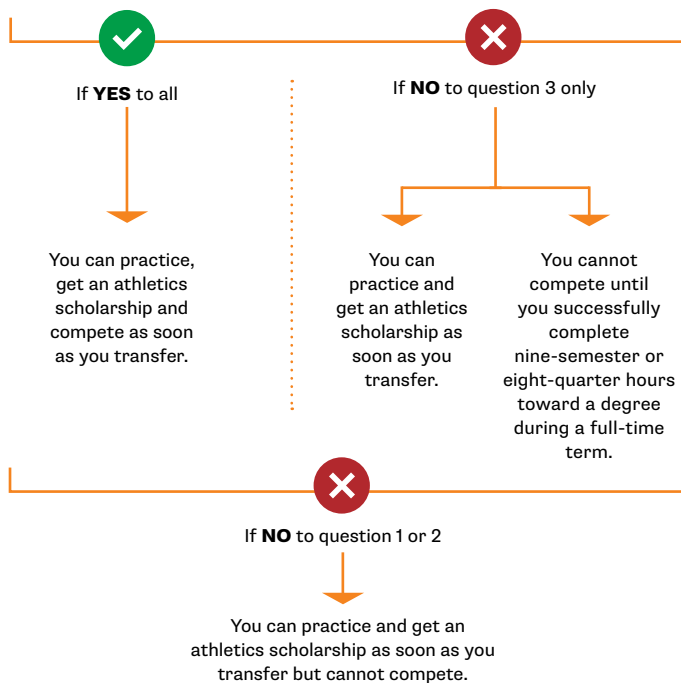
If **YES** to all

You can practice, get an athletics scholarship and compete as soon as you transfer.

If **NO** to question 3 only

You can practice and get an athletics scholarship as soon as you transfer.

You cannot compete until you successfully complete nine-semester or eight-quarter hours toward a degree during a full-time term.

If **NO** to question 1 or 2

You can practice and get an athletics scholarship as soon as you transfer but cannot compete.